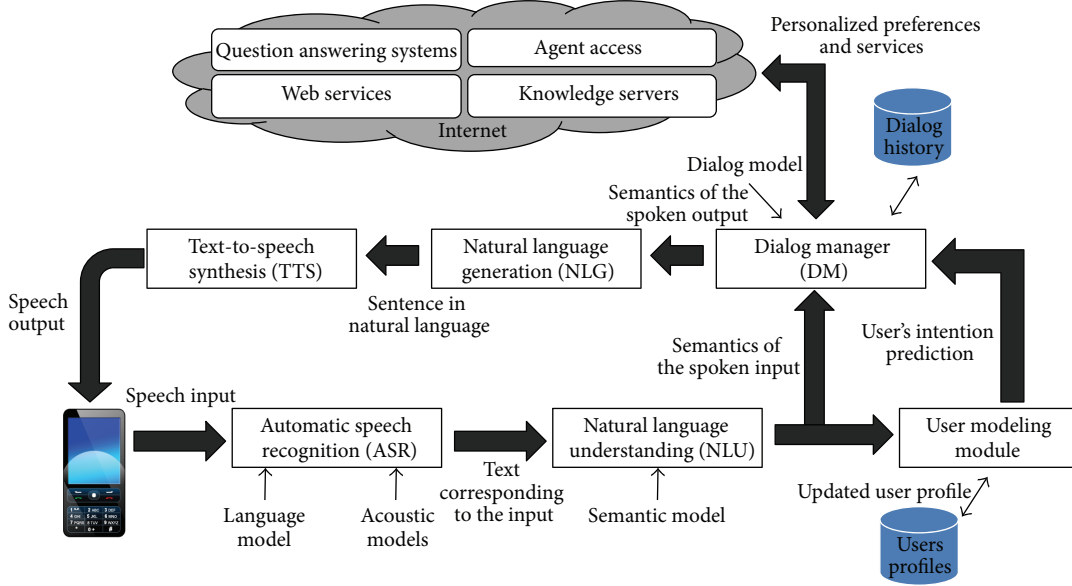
Question answering systems

Agent access

Web services

Knowledge servers

Internet

Personalized preferences and services

Dialog history

Dialog model

Semantics of the spoken output

Text-to-speech synthesis (TTS)

Natural language generation (NLG)

Dialog manager (DM)

Speech output

Sentence in natural language

Semantics of the spoken input

User's intention prediction

Speech input

Automatic speech recognition (ASR)

Text corresponding to the input

Natural language understanding (NLU)

User modeling module

Updated user profile

Language model

Acoustic models

Semantic model

Users profiles